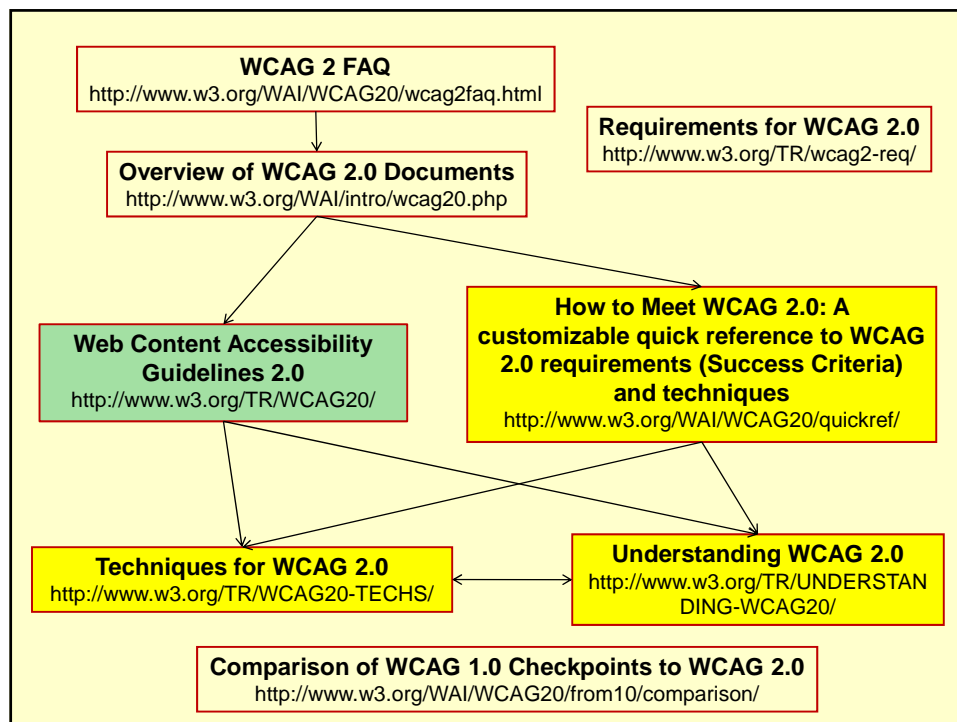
WCAG 2 FAQ
http://www.w3.org/WAI/WCAG20/wcag2faq.html

Requirements for WCAG 2.0
http://www.w3.org/TR/wcag2-req/

Overview of WCAG 2.0 Documents
http://www.w3.org/WAI/intro/wcag20.php

Web Content Accessibility Guidelines 2.0
http://www.w3.org/TR/WCAG20/

How to Meet WCAG 2.0: A customizable quick reference to WCAG 2.0 requirements (Success Criteria) and techniques
http://www.w3.org/WAI/WCAG20/quickref/

Techniques for WCAG 2.0
http://www.w3.org/TR/WCAG20-TECHS/

Understanding WCAG 2.0
http://www.w3.org/TR/UNDERSTANDING-WCAG20/

Comparison of WCAG 1.0 Checkpoints to WCAG 2.0
http://www.w3.org/WAI/WCAG20/from10/comparison/